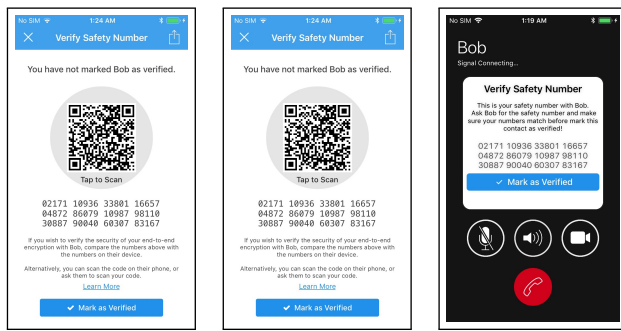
No SIM 1:24 AM

Verify Safety Number

You have not marked Bob as verified.

Tap to Scan

02171 10936 33801 16657
04872 86079 10987 98110
30887 90040 60307 83167

If you wish to verify the security of your end-to-end encryption with Bob, compare the numbers above with the numbers on their device.

Alternatively, you can scan the code on their phone, or ask them to scan your code.

Learn More

Mark as Verified

No SIM 1:24 AM

Verify Safety Number

You have not marked Bob as verified.

Tap to Scan

02171 10936 33801 16657
04872 86079 10987 98110
30887 90040 60307 83167

If you wish to verify the security of your end-to-end encryption with Bob, compare the numbers above with the numbers on their device.

Alternatively, you can scan the code on their phone, or ask them to scan your code.

Learn More

Mark as Verified

No SIM 1:19 AM

Bob

Signal Connecting...

Verify Safety Number

This is your safety number with Bob. Ask Bob for the safety number and make sure your numbers match before mark this contact as verified!

02171 10936 33801 16657
04872 86079 10987 98110
30887 90040 60307 83167

Mark as Verified